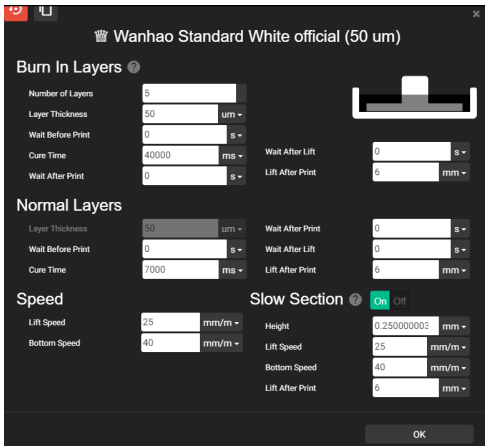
♛ Wanhao Standard White official (50 um)

Burn In Layers

Number of Layers 5

Layer Thickness 50 um

Wait Before Print 0 s

Cure Time 40000 ms

Wait After Print 0 s

Wait After Lift 0 s

Lift After Print 6 mm

Normal Layers

Layer Thickness 50 um

Wait Before Print 0 s

Cure Time 7000 ms

Wait After Print 0 s

Wait After Lift 0 s

Lift After Print 6 mm

Speed

Lift Speed 25 mm/m

Bottom Speed 40 mm/m

Slow Section On Off

Height 0.250000003 mm

Lift Speed 25 mm/m

Bottom Speed 40 mm/m

Lift After Print 6 mm

OK